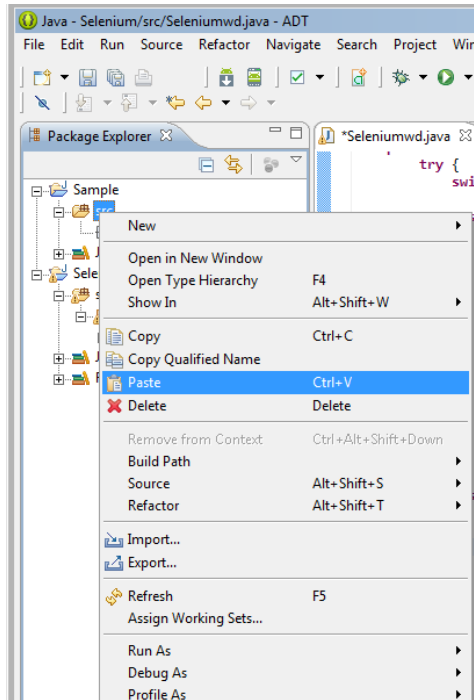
Java - Selenium/src/Seleniumwd.java - ADT

File Edit Run Source Refactor Navigate Search Project Wi

Package Explorer

*Seleniumwd.java

try {
swi

Sample
src
Sele

New
Open in New Window
Open Type Hierarchy F4
Show In Alt+Shift+W
Copy Ctrl+C
Copy Qualified Name
Paste Ctrl+V
Delete Delete
Remove from Context Ctrl+Alt+Shift+Down
Build Path
Source Alt+Shift+S
Refactor Alt+Shift+T
Import...
Export...
Refresh F5
Assign Working Sets...
Run As
Debug As
Profile As